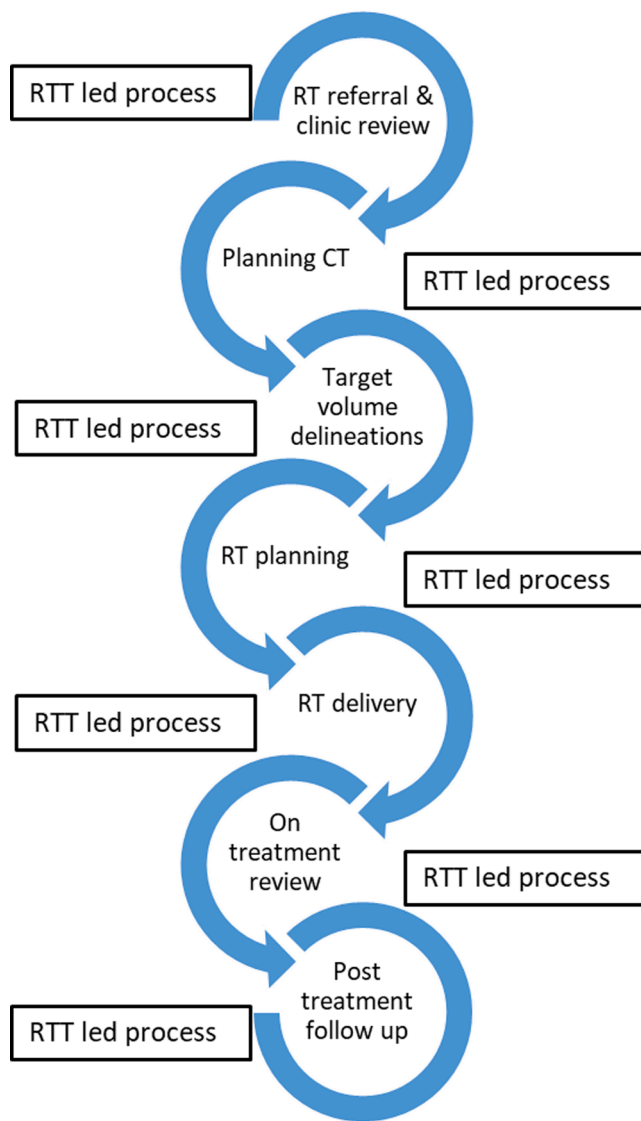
RTT led process

RT referral & clinic review

Planning CT

RTT led process

Target volume delineations

RTT led process

RT planning

RTT led process

RT delivery

RTT led process

On treatment review

RTT led process

Post treatment follow up

RTT led process